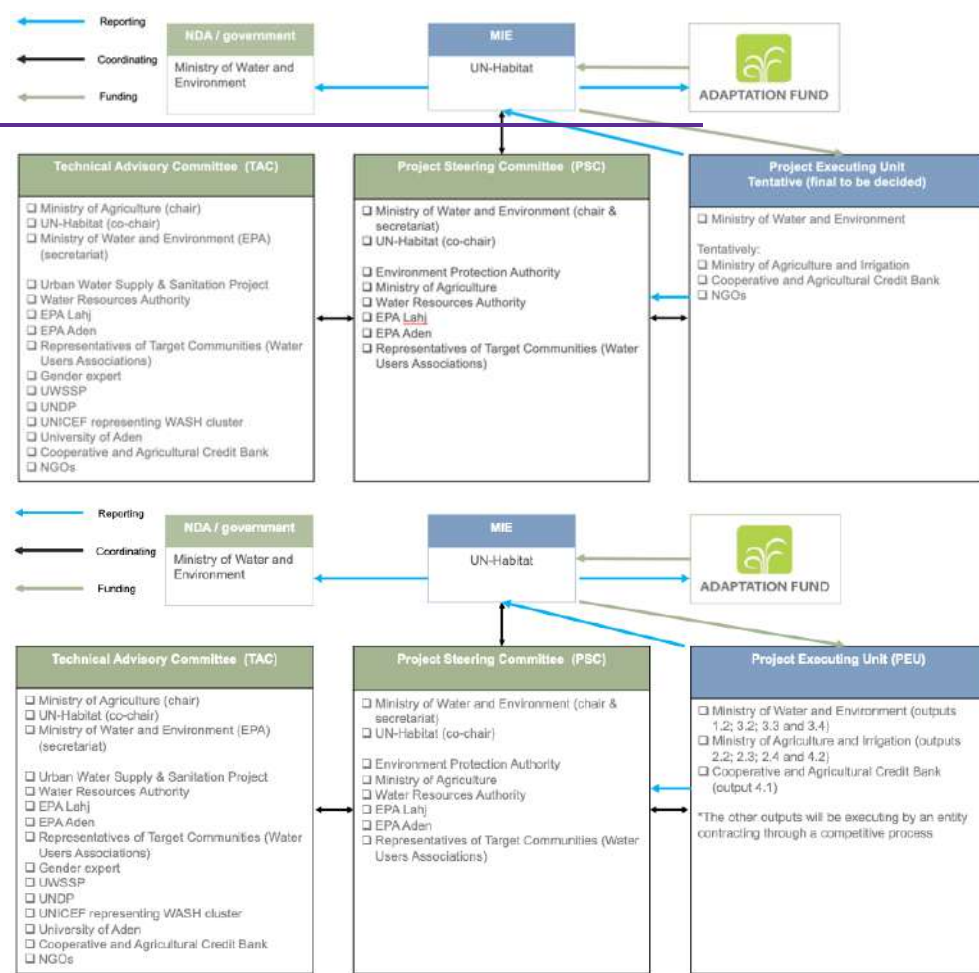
Reporting
Coordinating
Funding

NDA / government
Ministry of Water and Environment

MIE
UN-Habitat

ADAPTATION FUND

Technical Advisory Committee (TAC)
❑ Ministry of Agriculture (chair)
❑ UN-Habitat (co-chair)
❑ Ministry of Water and Environment (EPA) (secretariat)

❑ Urban Water Supply & Sanitation Project
❑ Water Resources Authority
❑ EPA Lahj
❑ EPA Aden
❑ Representatives of Target Communities (Water Users Associations)
❑ Gender expert
❑ UWSSP
❑ UNDP
❑ UNICEF representing WASH cluster
❑ University of Aden
❑ Cooperative and Agricultural Credit Bank
❑ NGOs

Project Steering Committee (PSC)
❑ Ministry of Water and Environment (chair & secretariat)
❑ UN-Habitat (co-chair)

❑ Environment Protection Authority
❑ Ministry of Agriculture
❑ Water Resources Authority
❑ EPA Lahj
❑ EPA Aden
❑ Representatives of Target Communities (Water Users Associations)

Project Executing Unit
Tentative (final to be decided)
❑ Ministry of Water and Environment

Tentatively:
❑ Ministry of Agriculture and Irrigation
❑ Cooperative and Agricultural Credit Bank
❑ NGOs

Reporting
Coordinating
Funding

NDA / government
Ministry of Water and Environment

MIE
UN-Habitat

ADAPTATION FUND

Technical Advisory Committee (TAC)
❑ Ministry of Agriculture (chair)
❑ UN-Habitat (co-chair)
❑ Ministry of Water and Environment (EPA) (secretariat)

❑ Urban Water Supply & Sanitation Project
❑ Water Resources Authority
❑ EPA Lahj
❑ EPA Aden
❑ Representatives of Target Communities (Water Users Associations)
❑ Gender expert
❑ UWSSP
❑ UNDP
❑ UNICEF representing WASH cluster
❑ University of Aden
❑ Cooperative and Agricultural Credit Bank
❑ NGOs

Project Steering Committee (PSC)
❑ Ministry of Water and Environment (chair & secretariat)
❑ UN-Habitat (co-chair)

❑ Environment Protection Authority
❑ Ministry of Agriculture
❑ Water Resources Authority
❑ EPA Lahj
❑ EPA Aden
❑ Representatives of Target Communities (Water Users Associations)

Project Executing Unit (PEU)
❑ Ministry of Water and Environment (outputs 1.2; 3.2; 3.3 and 3.4)
❑ Ministry of Agriculture and Irrigation (outputs 2.2; 2.3; 2.4 and 4.2)
❑ Cooperative and Agricultural Credit Bank (output 4.1)

*The other outputs will be executing by an entity contracting through a competitive process